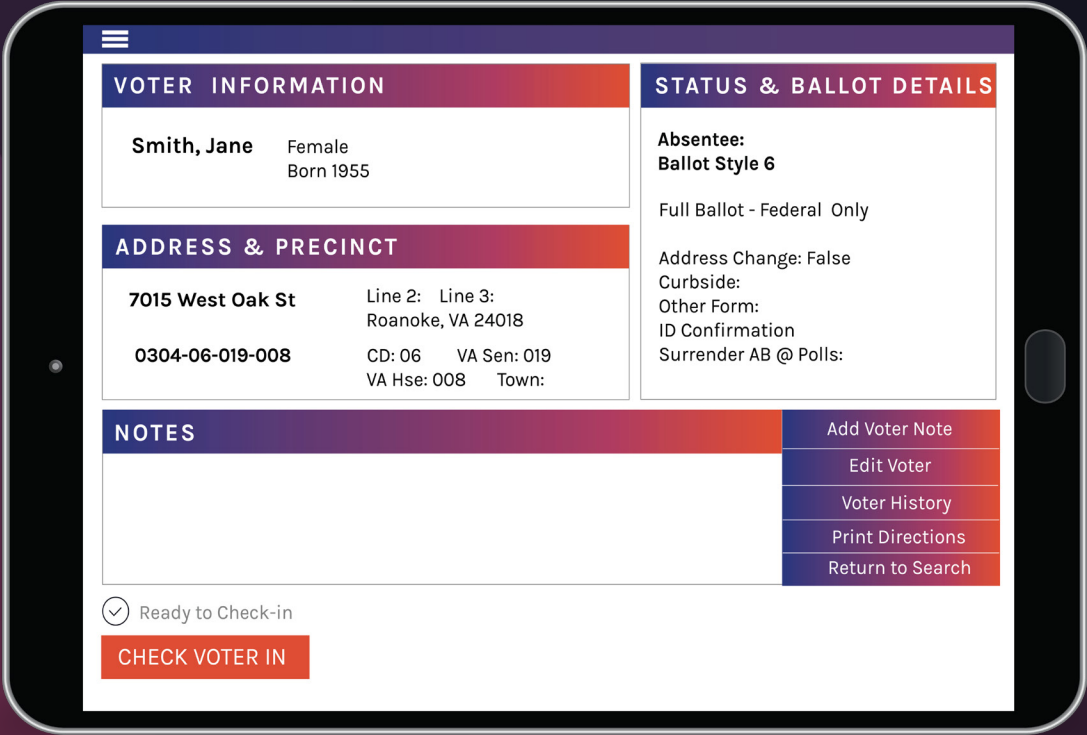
VOTER INFORMATION

Smith, Jane
Female
Born 1955

ADDRESS & PRECINCT

7015 West Oak St
Line 2: Line 3:
Roanoke, VA 24018

0304-06-019-008
CD: 06 VA Sen: 019
VA Hse: 008 Town:

STATUS & BALLOT DETAILS

Absentee:
Ballot Style 6

Full Ballot - Federal Only

Address Change: False
Curbside:
Other Form:
ID Confirmation
Surrender AB @ Polls:

NOTES

Add Voter Note
Edit Voter
Voter History
Print Directions
Return to Search

Ready to Check-in

CHECK VOTER IN